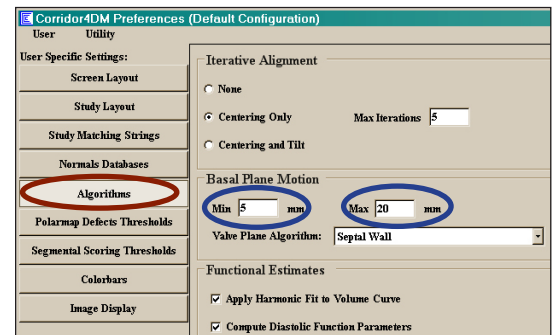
Corridor4DM Preferences (Default Configuration)
User Utility

User Specific Settings:
Screen Layout
Study Layout
Study Matching Strings
Normals Databases
Algorithms
Polarmap Defects Thresholds
Segmental Scoring Thresholds
Colorbars
Image Display

Iterative Alignment
None
Centering Only
Max Iterations 5
Centering and Tilt

Basal Plane Motion
Min 5 mm
Max 20 mm
Valve Plane Algorithm: Septal Wall

Functional Estimates
Apply Harmonic Fit to Volume Curve
Compute Diastolic Function Parameters